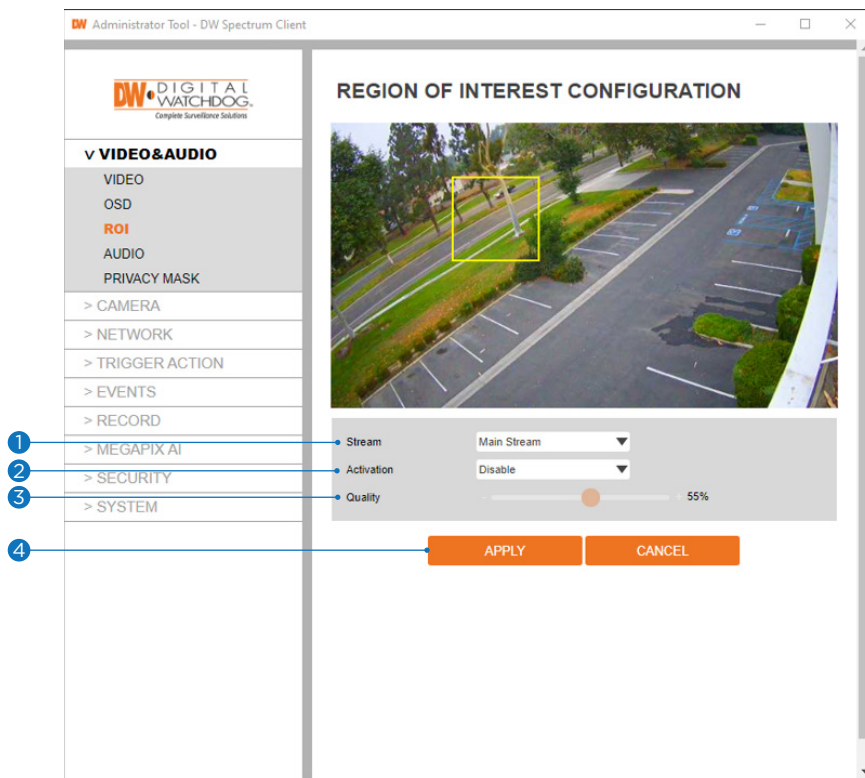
DW Administrator Tool - DW Spectrum Client

DW DIGITAL WATCHDOG. Complete Surveillance Solutions

v VIDEO&AUDIO
VIDEO
OSD
ROI
AUDIO
PRIVACY MASK
> CAMERA
> NETWORK
> TRIGGER ACTION
> EVENTS
> RECORD
> MEGAPIX AI
> SECURITY
> SYSTEM

REGION OF INTEREST CONFIGURATION

1 Stream Main Stream
2 Activation Disable
3 Quality - + 55%

4 APPLY CANCEL